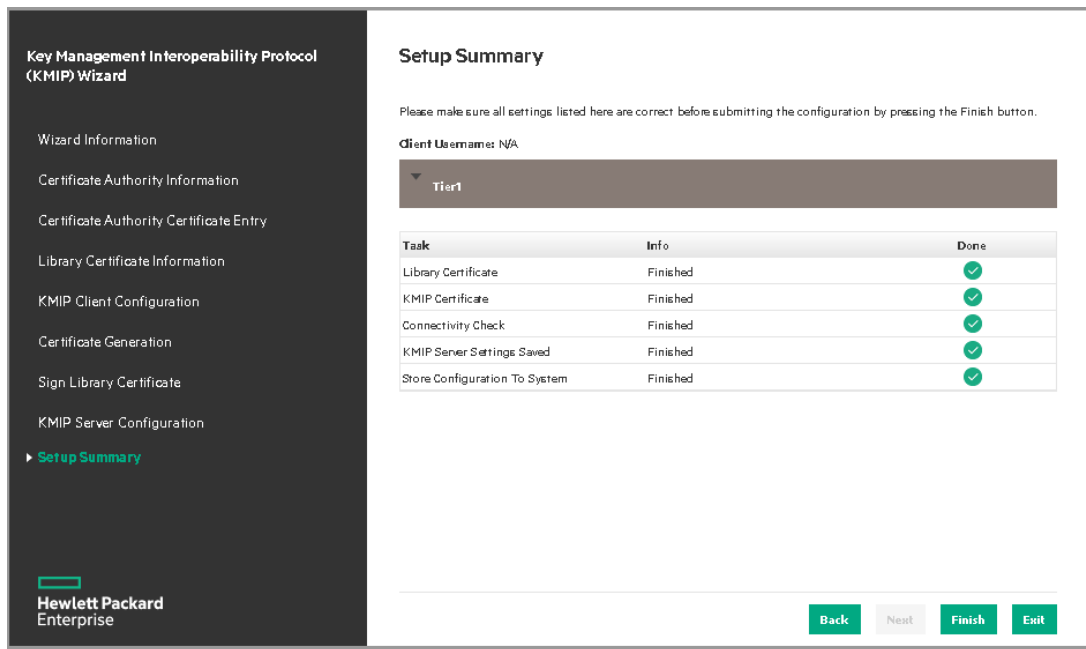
Key Management Interoperability Protocol (KMIP) Wizard

Wizard Information

Certificate Authority Information

Certificate Authority Certificate Entry

Library Certificate Information

KMIP Client Configuration

Certificate Generation

Sign Library Certificate

KMIP Server Configuration

Setup Summary

Hewlett Packard Enterprise

Setup Summary

Please make sure all settings listed here are correct before submitting the configuration by pressing the Finish button.

Client Username: N/A

Tier1

| Task | Info | Done |
|---|---|---|
| Library Certificate | Finished | |
| KMIP Certificate | Finished | |
| Connectivity Check | Finished | |
| KMIP Server Settings Saved | Finished | |
| Store Configuration To System | Finished | |

Back Next Finish Exit